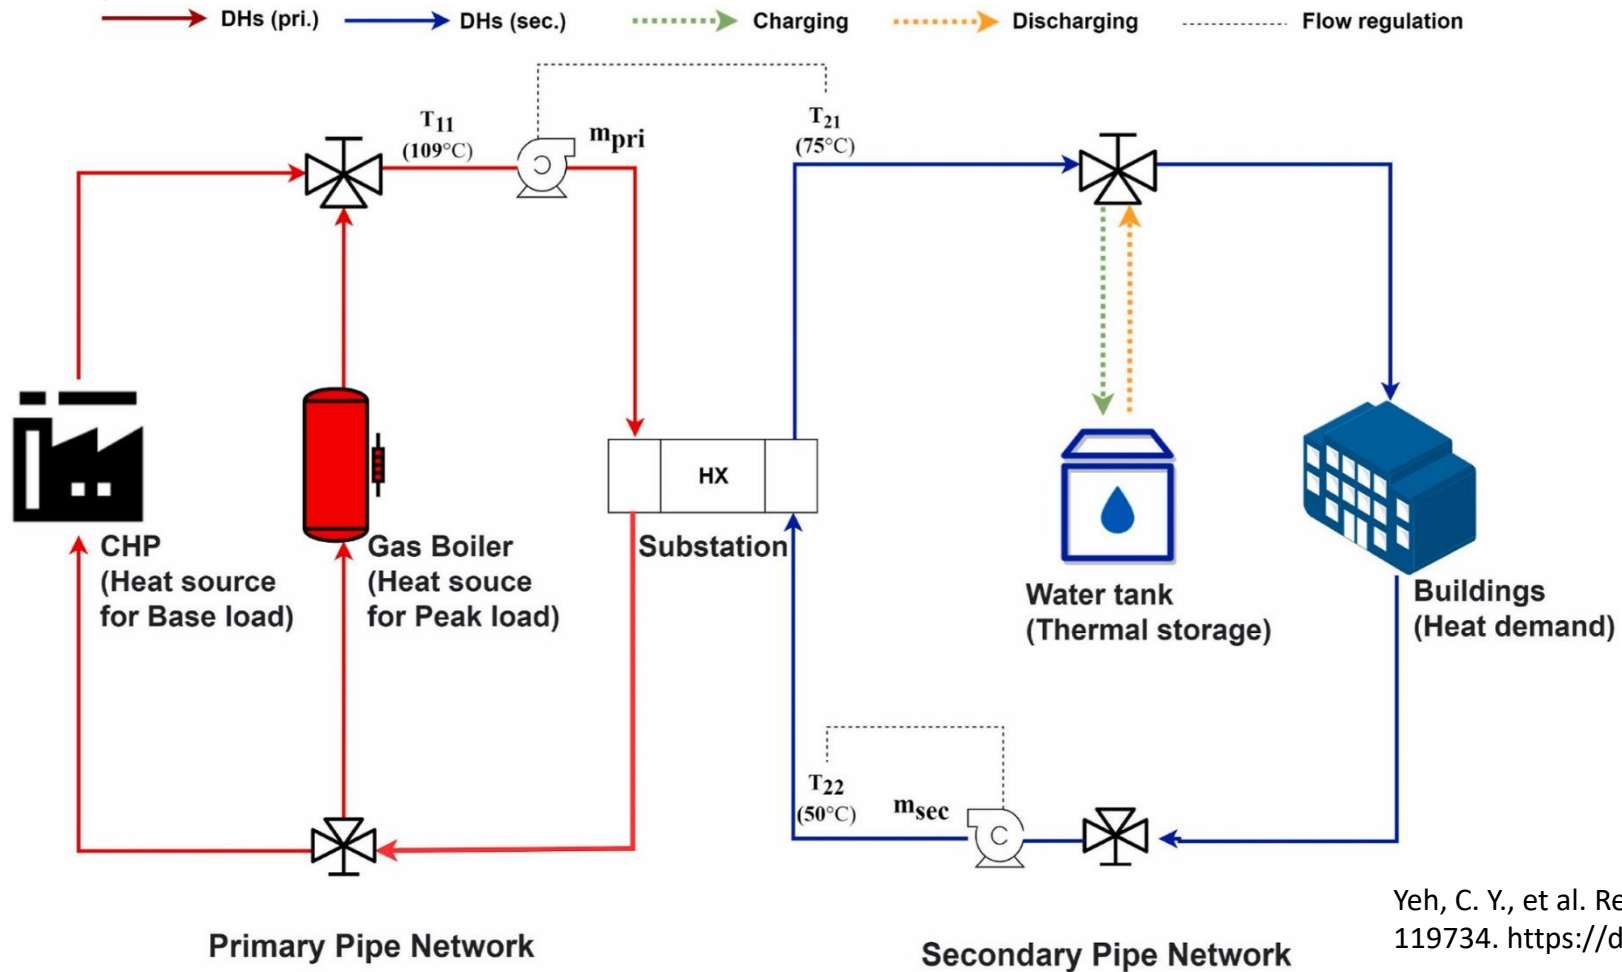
DHs (pri.) DHs (sec.) Charging Discharging Flow regulation

$T_{11}$ (109°C)

$m_{pri}$

$T_{21}$ (75°C)

HX

CHP (Heat source for Base load)

Gas Boiler (Heat souce for Peak load)

Substation

Water tank (Thermal storage)

Buildings (Heat demand)

$T_{22}$ (50°C)

$m_{sec}$

Primary Pipe Network

Secondary Pipe Network

Yeh, C. Y., et al. Re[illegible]
119734. https://d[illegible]